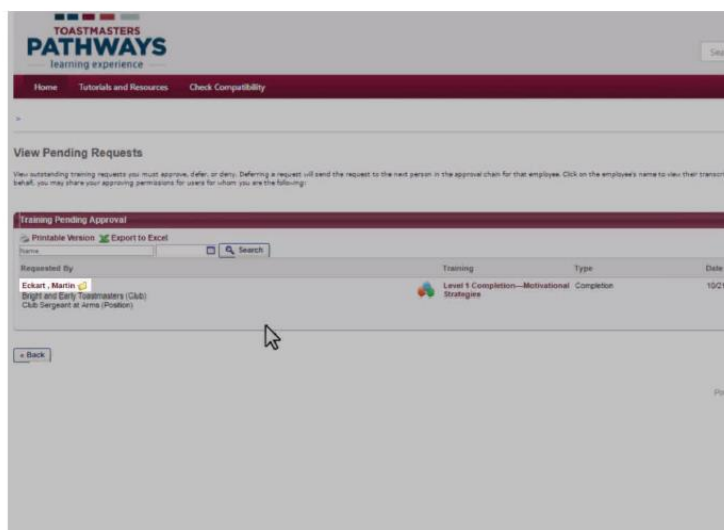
TOASTMASTERS
PATHWAYS
learning experience

Sea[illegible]

Home Tutorials and Resources Check Compatibility

»

View Pending Requests

View outstanding training requests you must approve, defer, or deny. Deferring a request will send the request to the next person in the approval chain for that employee. Click on the employee's name to view their transcr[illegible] behalf, you may share your approving permissions for users for whom you are the following:

Training Pending Approval

Printable Version Export to Excel

Name

Search

| Requested By | Training | Type | Date |
|---|---|---|---|
| Eckart , Martin<br>Bright and Early Toastmasters (Club)<br>Club Sergeant at Arms (Position) | Level 1 Completion—Motivational Strategies | Completion | 10/2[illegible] |

« Back

Pr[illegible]